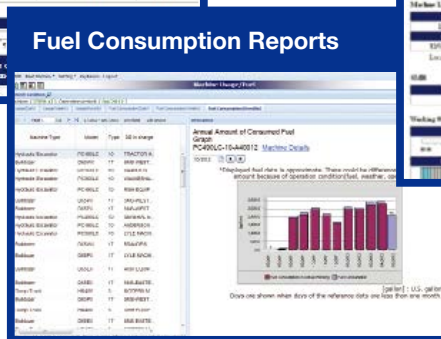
Fuel Consumption Reports

Machine Usage/Fuel

| Machine Type | Model | Type | S/N in charge |
|---|---|---|---|
| Hydraulic Excavator | PC490LC | 10 | TRACTOR A |
| Bulldozer | D65PX | 17 | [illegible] |
| Hydraulic Excavator | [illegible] | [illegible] | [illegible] |
| Hydraulic Excavator | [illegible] | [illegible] | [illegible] |
| Hydraulic Excavator | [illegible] | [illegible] | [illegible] |
| Bulldozer | D65PX | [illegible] | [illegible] |
| Bulldozer | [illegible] | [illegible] | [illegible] |
| Hydraulic Excavator | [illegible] | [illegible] | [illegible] |
| Hydraulic Excavator | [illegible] | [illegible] | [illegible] |
| Hydraulic Excavator | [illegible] | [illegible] | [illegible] |
| Bulldozer | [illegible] | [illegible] | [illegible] |
| Bulldozer | D65PX | 17 | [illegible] |
| Bulldozer | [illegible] | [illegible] | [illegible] |
| Bulldozer | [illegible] | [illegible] | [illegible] |
| Dump Truck | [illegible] | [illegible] | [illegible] |
| Bulldozer | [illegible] | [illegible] | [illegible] |
| Dump Truck | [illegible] | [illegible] | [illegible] |
| Bulldozer | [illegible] | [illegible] | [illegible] |

Annual Amount of Consumed Fuel Graph
PC490LC-10-A40012 Machine Details

*Displayed fuel data is approximate. There could be difference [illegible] amount because of operation condition(fuel, weather, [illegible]

[gallon] : U.S. gallon
Days are shown when days of the reference data are less than one month.